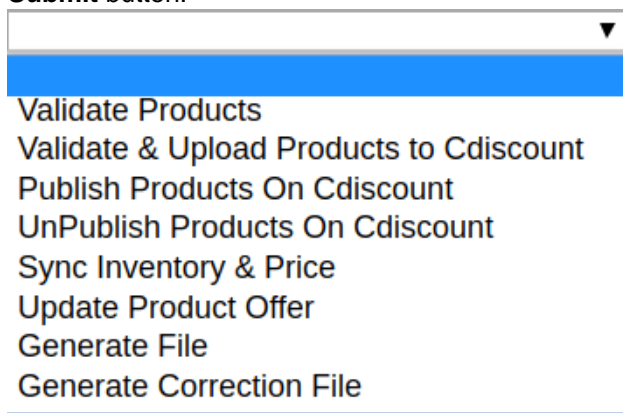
Submit button.

▼

Validate Products
Validate & Upload Products to Cdiscount
Publish Products On Cdiscount
UnPublish Products On Cdiscount
Sync Inventory & Price
Update Product Offer
Generate File
Generate Correction File